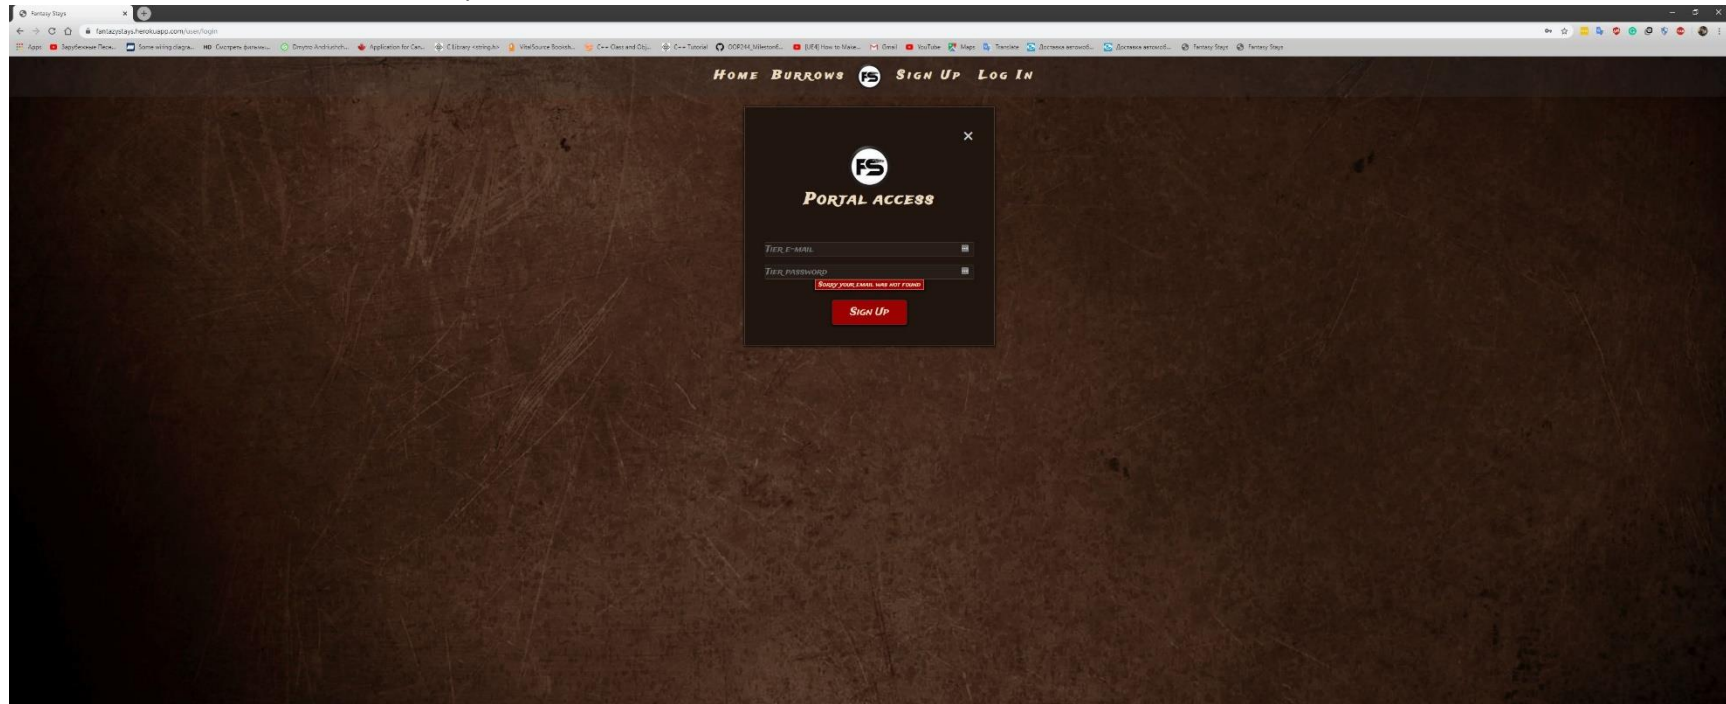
Fantasy Stays

fantazystays.herokuapp.com/users/login

Apps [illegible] Зарубежные Песн... Some wiring diagra... HD Смотреть фильмы... Dmytro Andriushch... Application for Can... C Library <string.h> VitalSource Booksh... C++ Class and Obj... C++ Tutorial OOP244_Milestone... [UE4] How to Make... Gmail YouTube Maps Translate Доставка автомоб... Доставка автомоб... Fantasy Stays Fantasy Stays

HOME BURROWS FS SIGN UP LOG IN

×

FS

PORTAL ACCESS

TIER E-MAIL

TIER PASSWORD

SORRY YOUR EMAIL WAS NOT FOUND

SIGN UP